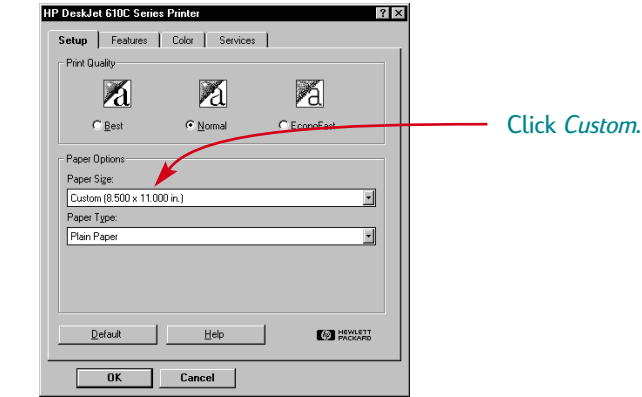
HP DeskJet 610C Series Printer

Setup | Features | Color | Services

Print Quality

a a a

Best Normal EconoFast

Paper Options

Paper Size:

Custom (8.500 x 11.000 in.)

Paper Type:

Plain Paper

Default Help HEWLETT PACKARD

OK Cancel

Click *Custom*.